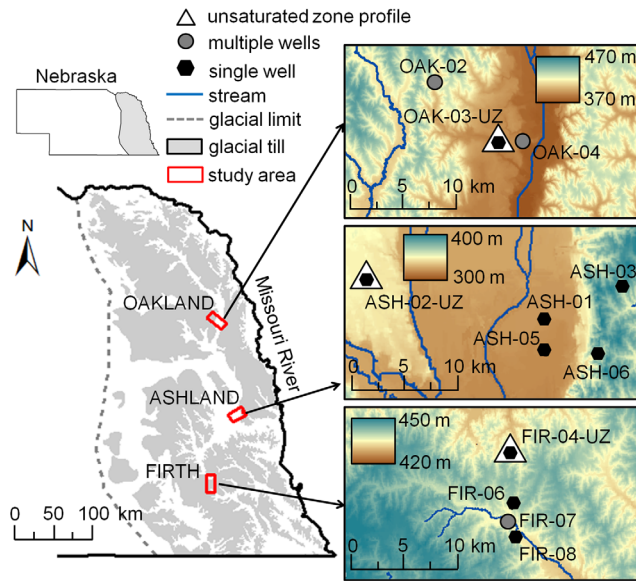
unsaturated zone profile
multiple wells
single well
stream
glacial limit
glacial till
study area

Nebraska

N

OAKLAND
ASHLAND
FIRTH
Missouri River

0 50 100 km

OAK-02
OAK-03-UZ
OAK-04
470 m
370 m
0 5 10 km

400 m
300 m
ASH-02-UZ
ASH-03
ASH-01
ASH-05
ASH-06
0 5 10 km

450 m
420 m
FIR-04-UZ
FIR-06
FIR-07
FIR-08
0 5 10 km